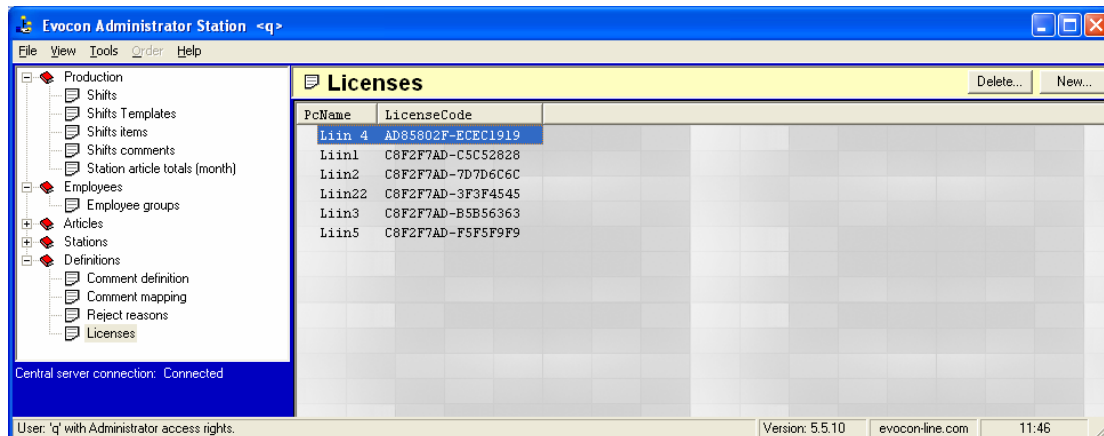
Evocon Administrator Station <q>

File View Tools Order Help

Production
Shifts
Shifts Templates
Shifts items
Shifts comments
Station article totals (month)
Employees
Employee groups
Articles
Stations
Definitions
Comment definition
Comment mapping
Reject reasons
Licenses

Central server connection: Connected

Licenses

Delete... New...

| PcName | LicenseCode |
|---|---|
| Liin 4 | AD85802F-ECEC1919 |
| Liin1 | C8F2F7AD-C5C52828 |
| Liin2 | C8F2F7AD-7D7D6C6C |
| Liin22 | C8F2F7AD-3F3F4545 |
| Liin3 | C8F2F7AD-B5B56363 |
| Liin5 | C8F2F7AD-F5F5F9F9 |

User: 'q' with Administrator access rights. Version: 5.5.10 evocon-line.com 11:46